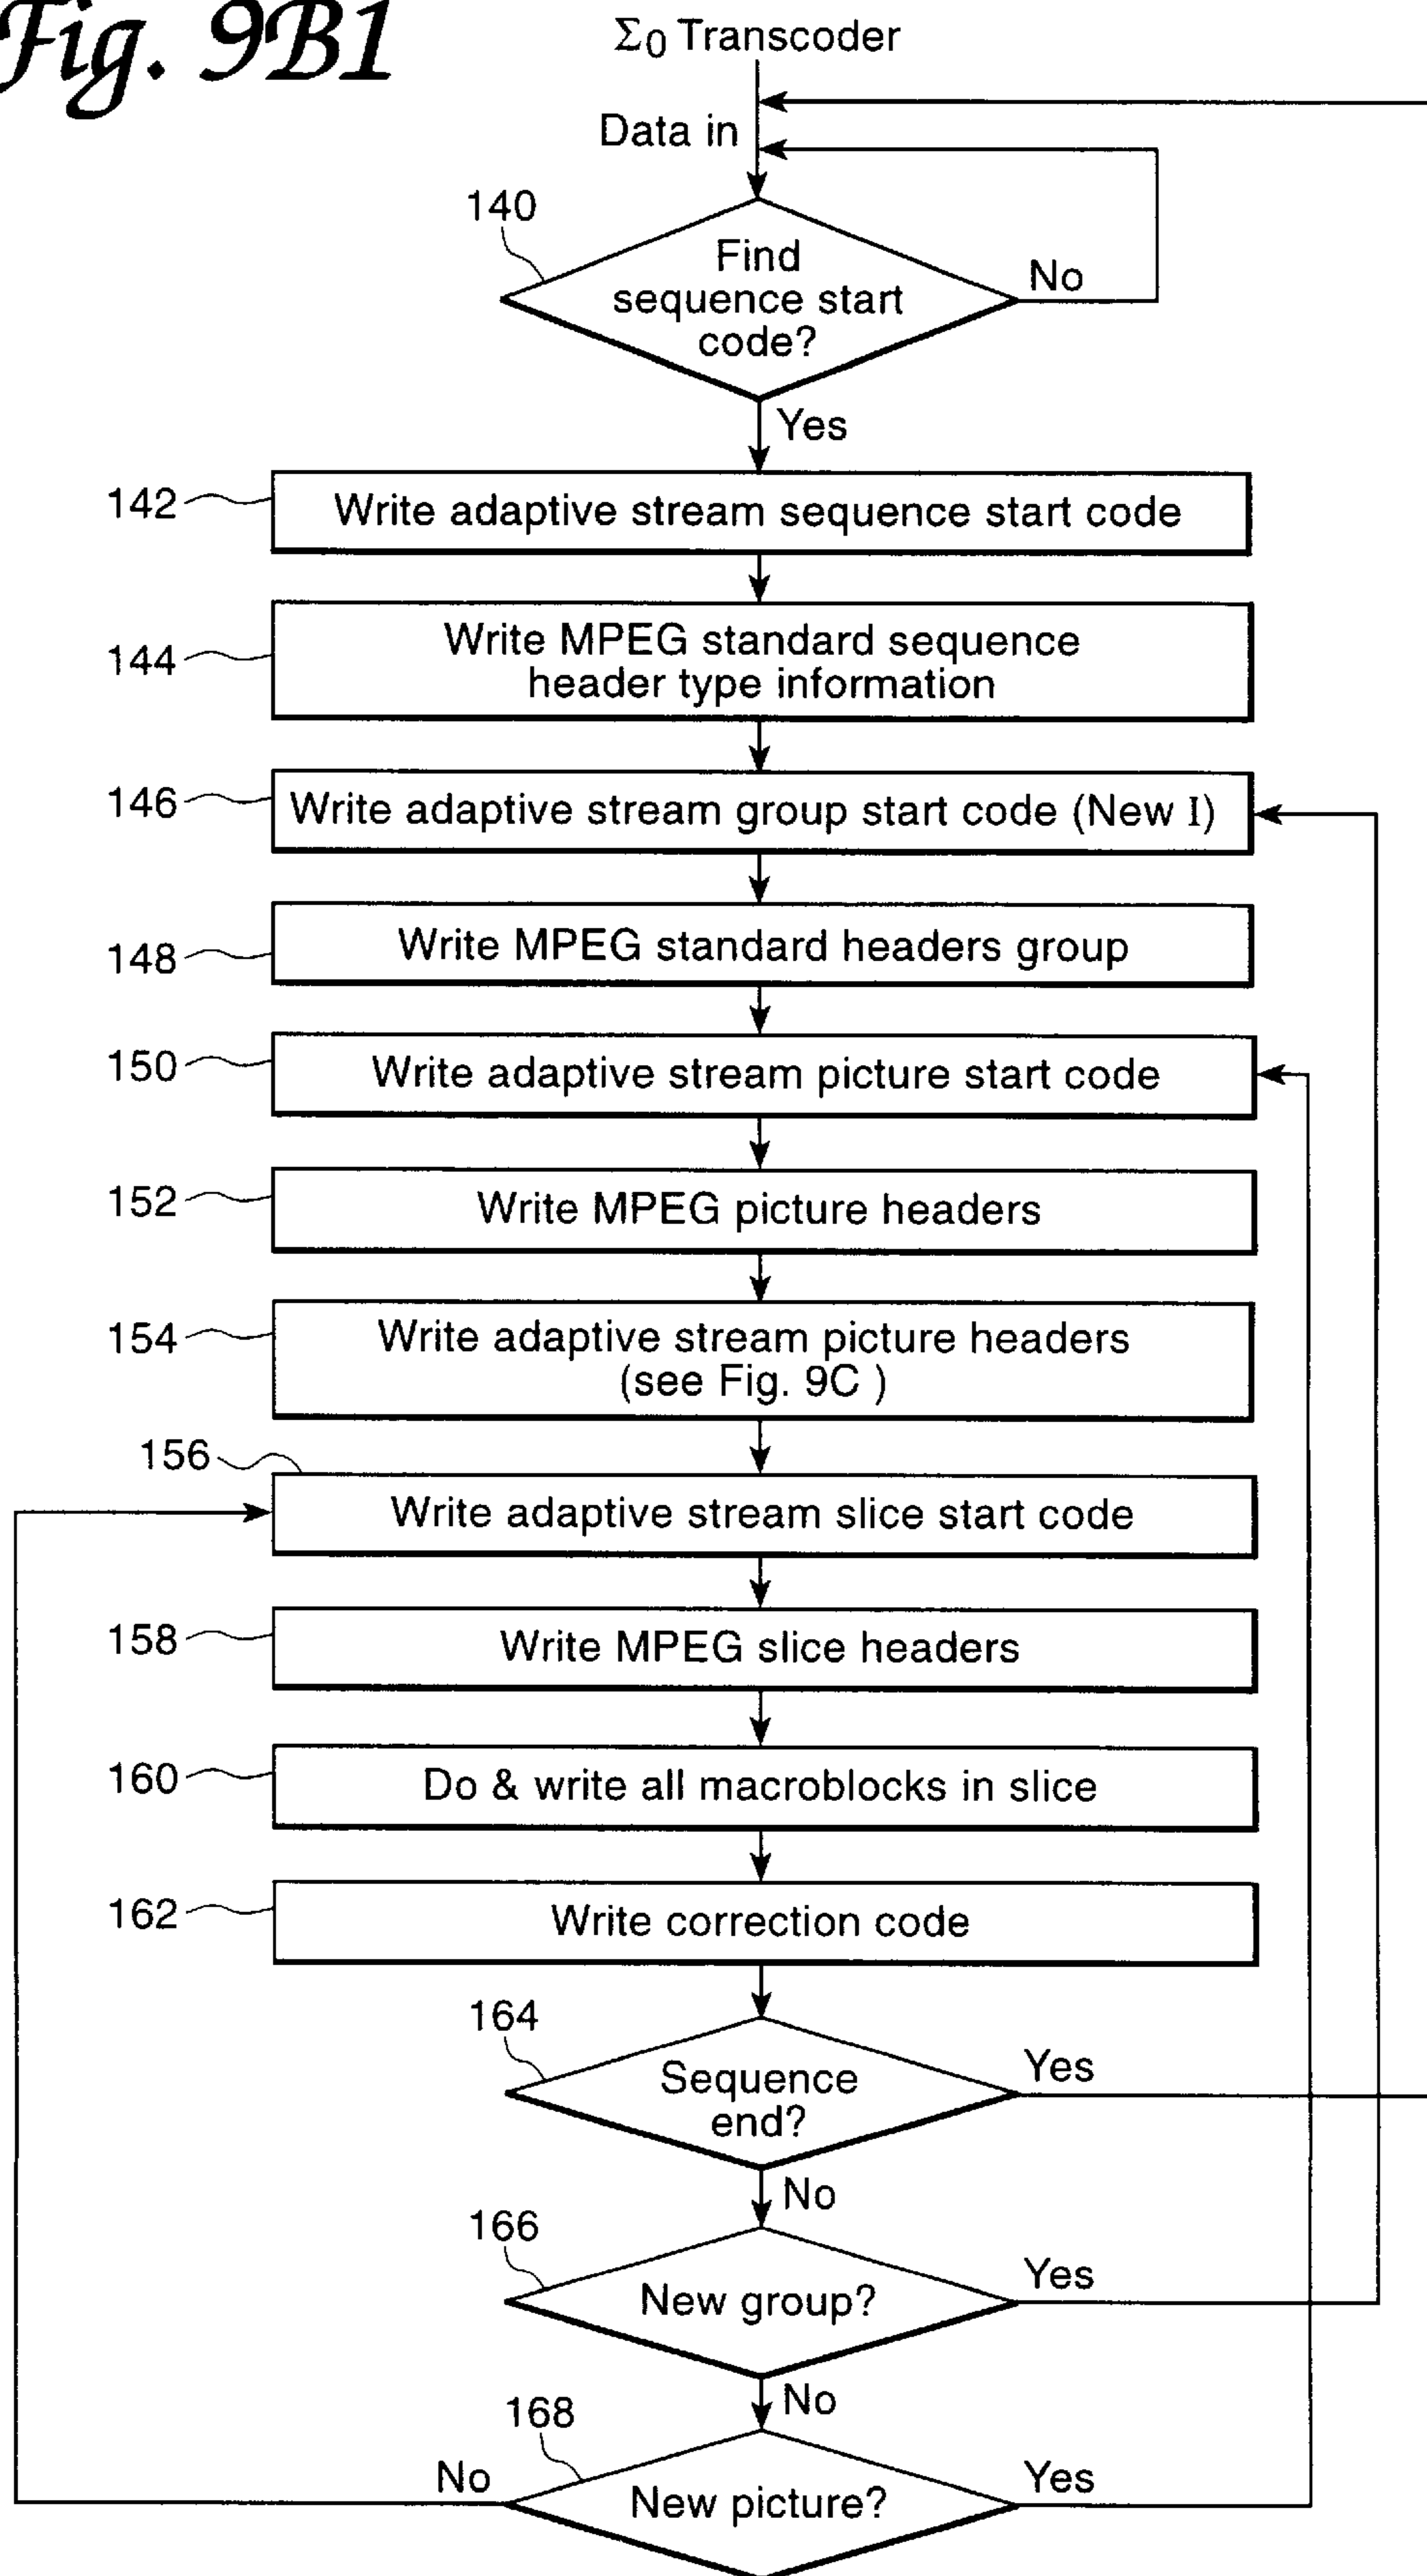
Fig. 9B1

$\Sigma_0$ Transcoder

Data in

140

Find sequence start code?

No

Yes

142 Write adaptive stream sequence start code

144 Write MPEG standard sequence header type information

146 Write adaptive stream group start code (New I)

148 Write MPEG standard headers group

150 Write adaptive stream picture start code

152 Write MPEG picture headers

154 Write adaptive stream picture headers (see Fig. 9C )

156 Write adaptive stream slice start code

158 Write MPEG slice headers

160 Do & write all macroblocks in slice

162 Write correction code

164

Sequence end?

Yes

No

166

New group?

Yes

No

168

No

New picture?

Yes